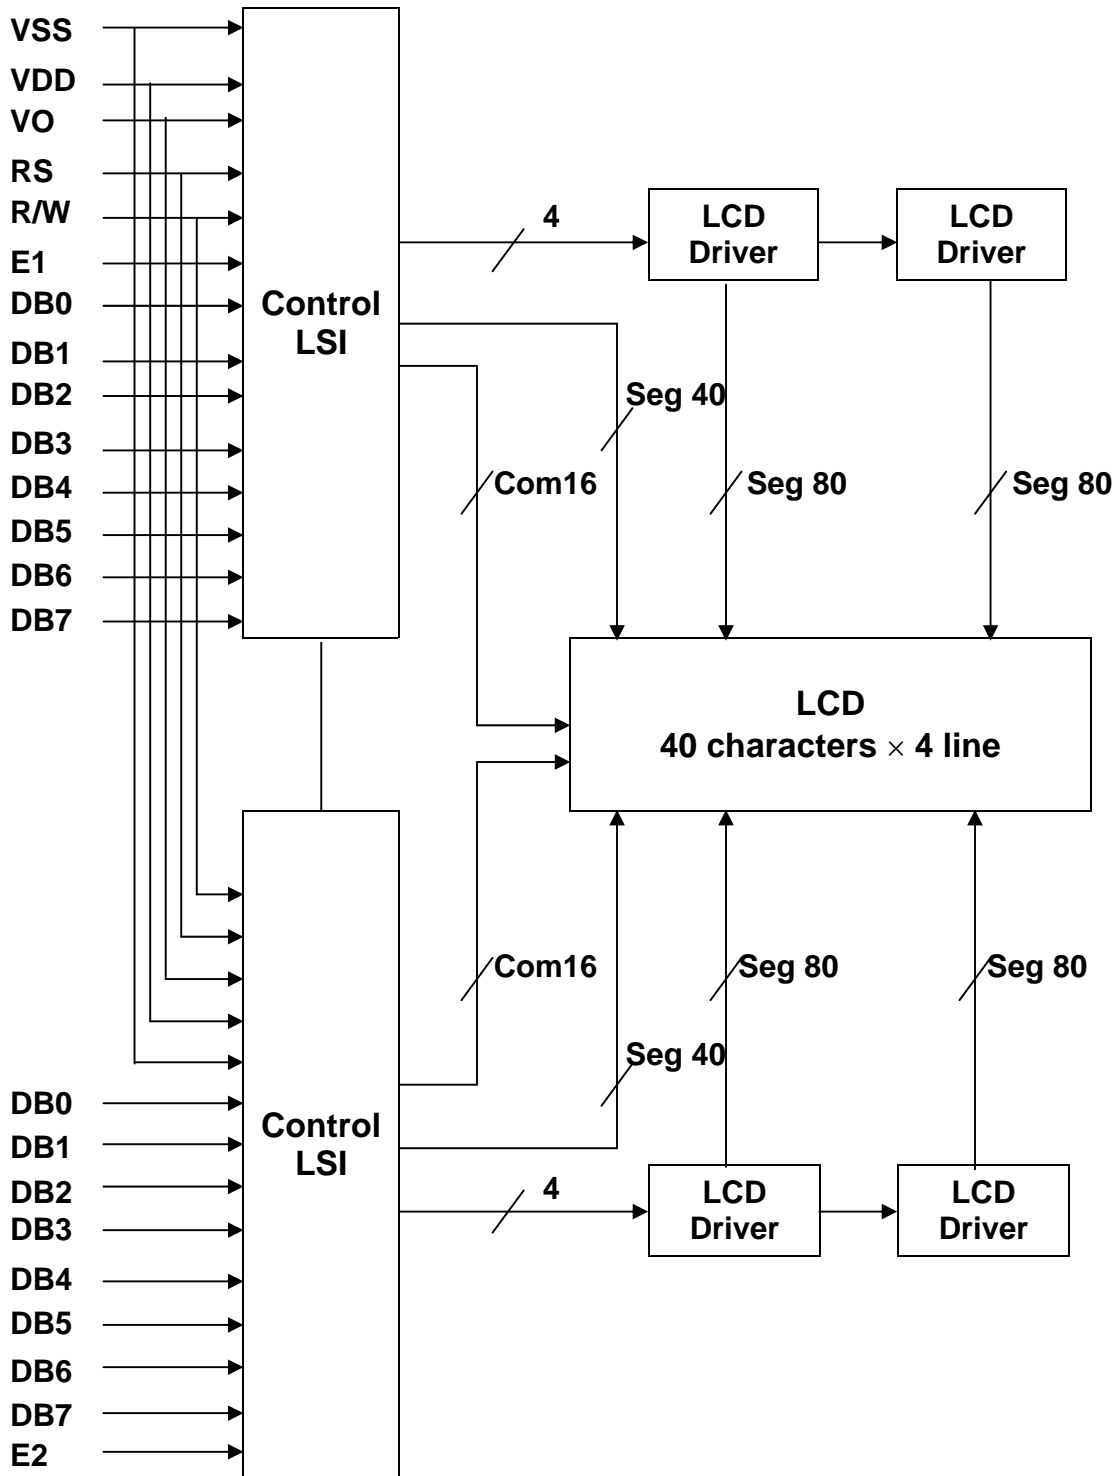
VSS
VDD
VO
RS
R/W
E1
DB0
DB1
DB2
DB3
DB4
DB5
DB6
DB7

Control LSI

4

LCD Driver

LCD Driver

Seg 40

Com16

Seg 80

Seg 80

LCD
40 characters $\times$ 4 line

Com16

Seg 80

Seg 80

Seg 40

DB0
DB1
DB2
DB3
DB4
DB5
DB6
DB7
E2

Control LSI

4

LCD Driver

LCD Driver